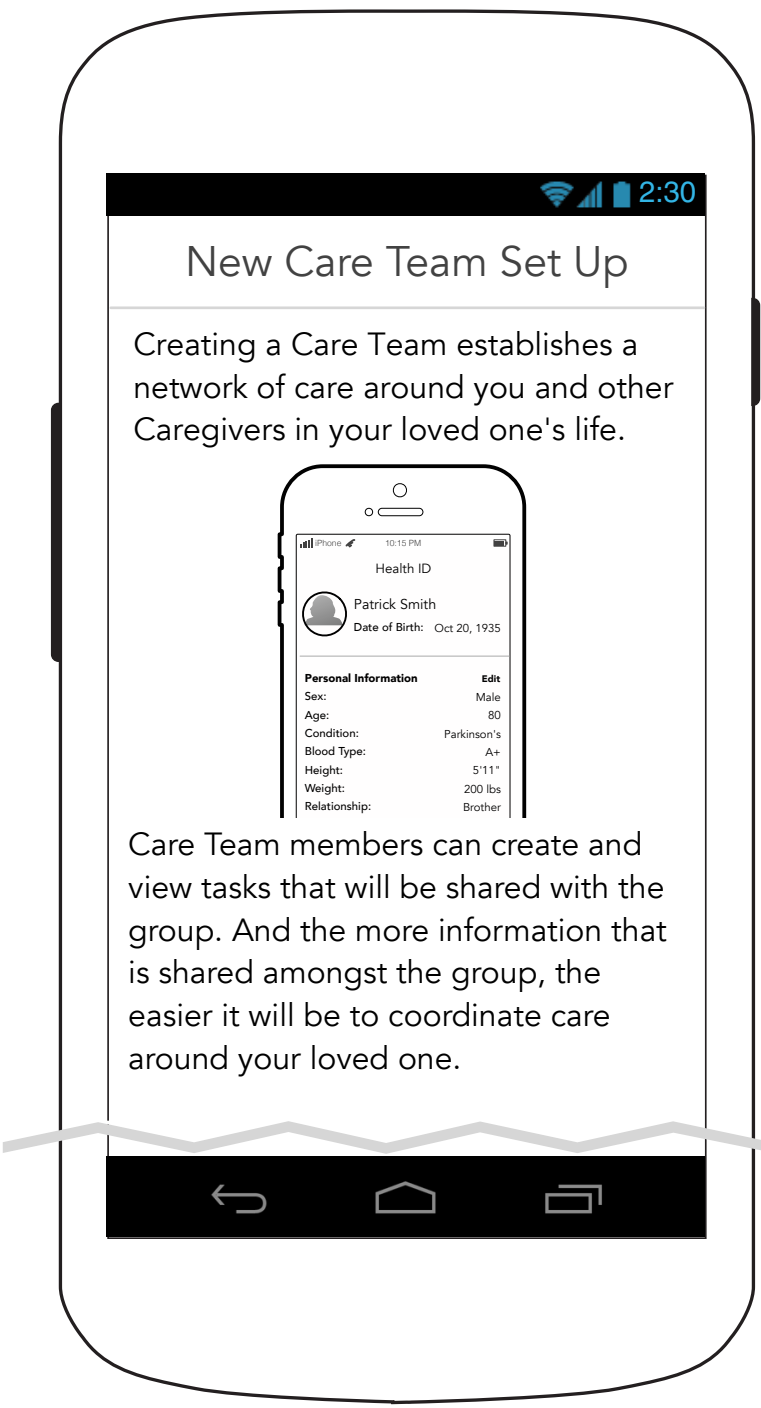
2:30

New Care Team Set Up

Creating a Care Team establishes a network of care around you and other Caregivers in your loved one's life.

iPhone 10:15 PM

Health ID

Patrick Smith
Date of Birth: Oct 20, 1935

| Personal Information | Edit |
|---|---|
| Sex: | Male |
| Age: | 80 |
| Condition: | Parkinson's |
| Blood Type: | A+ |
| Height: | 5'11" |
| Weight: | 200 lbs |
| Relationship: | Brother |

Care Team members can create and view tasks that will be shared with the group. And the more information that is shared amongst the group, the easier it will be to coordinate care around your loved one.